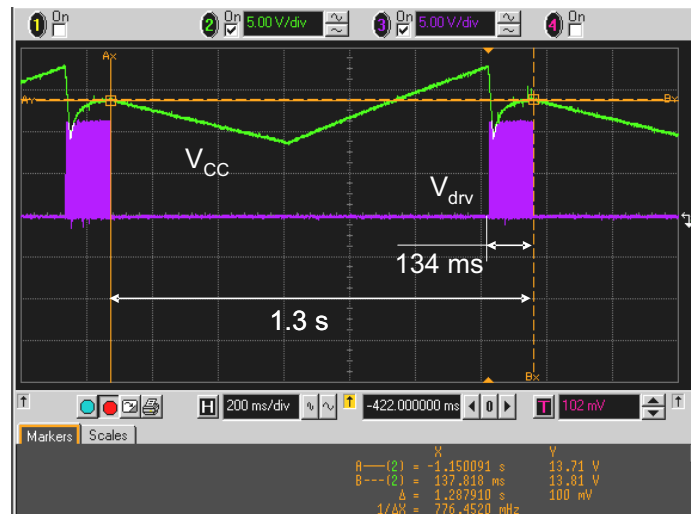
1 On
2 On 5.00 V/div
3 On 5.00 V/div
4 On

Ax
Ay
By
Bx

$V_{CC}$

$V_{drv}$

134 ms

1.3 s

200 ms/div
-422.000000 ms
0
T 102 mV

Markers Scales

| | X | Y |
|---|---|---|
| A—(2) = | -1.150091 s | 13.71 V |
| B---(2) = | 137.818 ms | 13.81 V |
| Δ = | 1.287910 s | 100 mV |
| 1/ΔX = | 776.4520 mHz | |